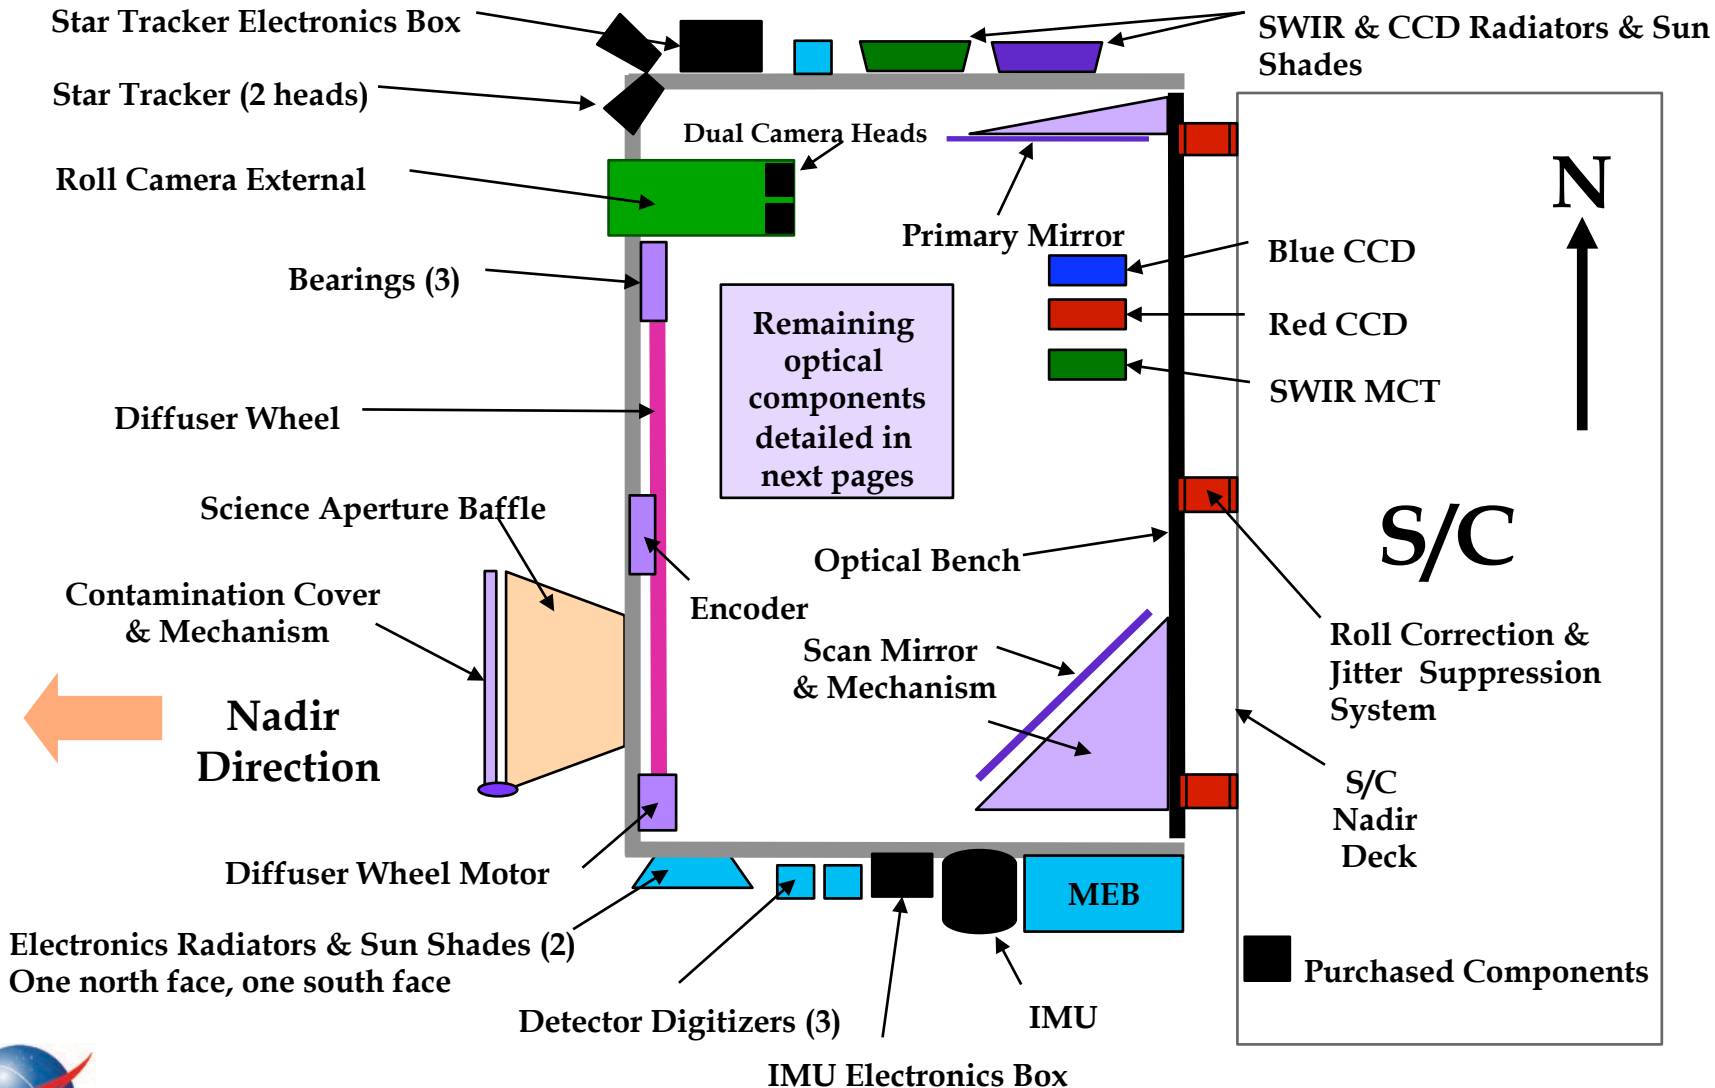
Star Tracker Electronics Box

SWIR & CCD Radiators & Sun Shades

Star Tracker (2 heads)

Dual Camera Heads

Roll Camera External

N

Primary Mirror

Blue CCD

Bearings (3)

Red CCD

Remaining optical components detailed in next pages

SWIR MCT

Diffuser Wheel

Science Aperture Baffle

S/C

Optical Bench

Contamination Cover & Mechanism

Encoder

Roll Correction & Jitter Suppression System

Scan Mirror & Mechanism

Nadir Direction

S/C Nadir Deck

Diffuser Wheel Motor

MEB

Electronics Radiators & Sun Shades (2)
One north face, one south face

Purchased Components

Detector Digitizers (3)

IMU

IMU Electronics Box